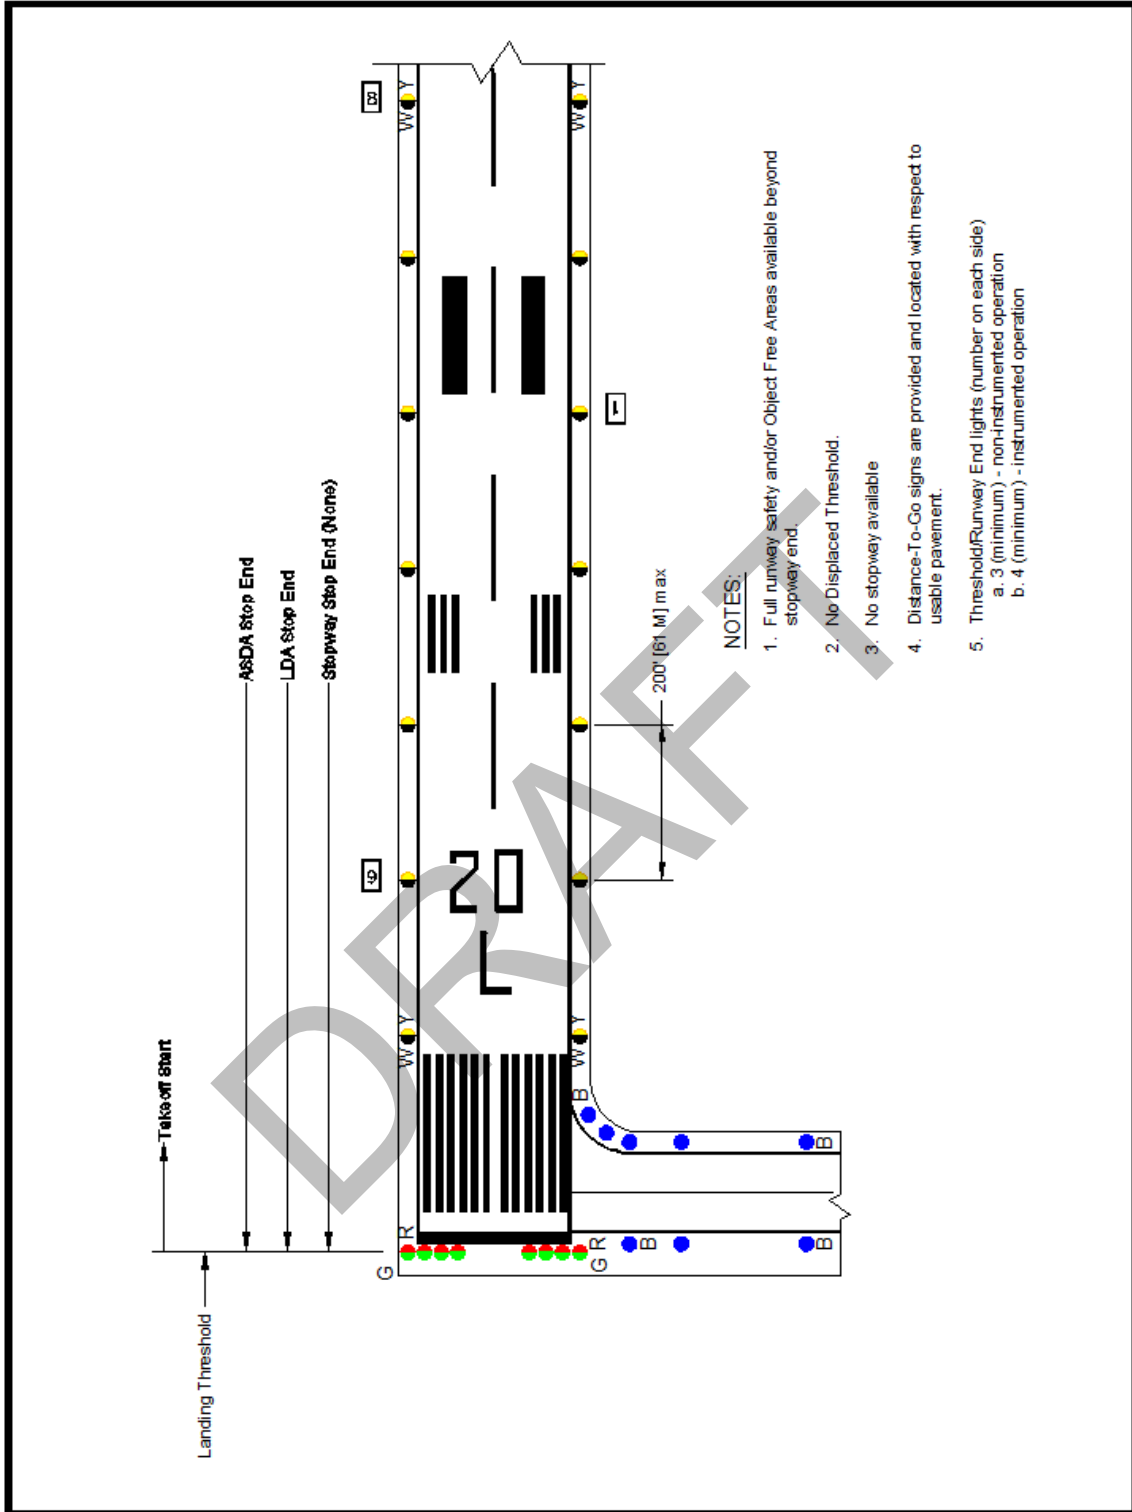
Takeoff Start

Landing Threshold

ASDA Stop End

LDA Stop End

Stopway Stop End (None)

G R

G R

B

B B

B

W Y

W Y

W Y

W Y

8

6

1

20 L

200' [61 M] max

NOTES:

1. Full runway safety and/or Object Free Areas available beyond stopway end.

2. No Displaced Threshold.

3. No stopway available

4. Distance-To-Go signs are provided and located with respect to usable pavement.

5. Threshold/Runway End lights (number on each side)
a. 3 (minimum) - non-instrumented operation
b. 4 (minimum) - instrumented operation

DRAFT